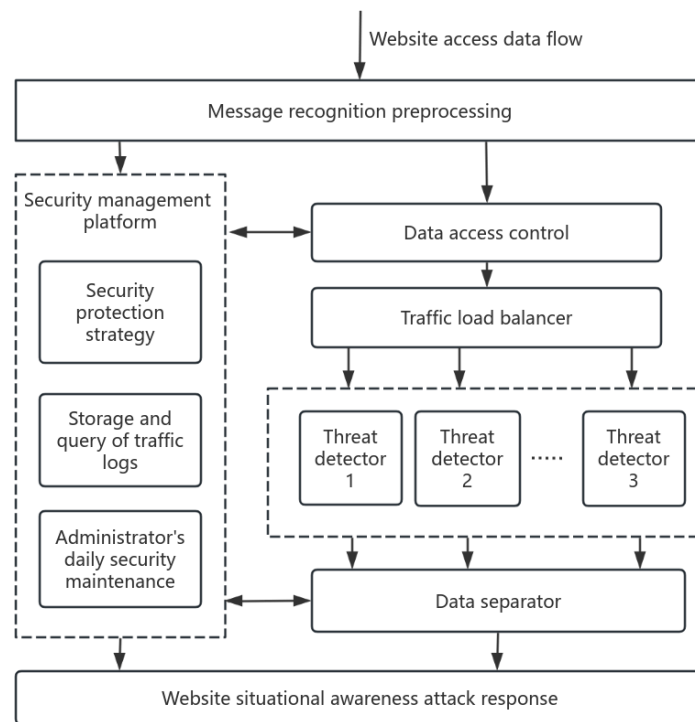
Website access data flow

Message recognition preprocessing

Security management platform

Security protection strategy

Storage and query of traffic logs

Administrator's daily security maintenance

Data access control

Traffic load balancer

Threat detector 1

Threat detector 2

·····

Threat detector 3

Data separator

Website situational awareness attack response